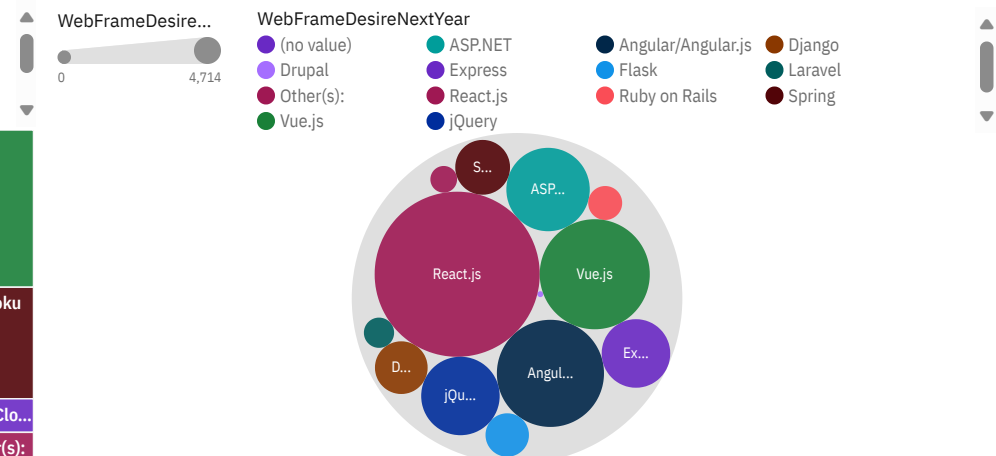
WebFrameDesire...

0 4,714

WebFrameDesireNextYear

(no value) ASP.NET Angular/Angular.js Django
Drupal Express Flask Laravel
Other(s): React.js Ruby on Rails Spring
Vue.js jQuery

oku

Clo...

(s):

S...

ASP...

React.js

Vue.js

Ex...

D...

jQu...

Angul...